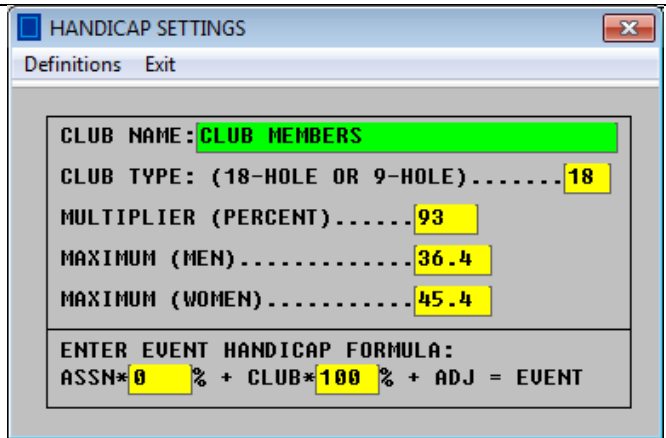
HANDICAP SETTINGS

Definitions Exit

CLUB NAME: CLUB MEMBERS

CLUB TYPE: (18-HOLE OR 9-HOLE)........ 18

MULTIPLIER (PERCENT)....... 93

MAXIMUM (MEN)............... 36.4

MAXIMUM (WOMEN)............ 45.4

ENTER EVENT HANDICAP FORMULA:
ASSN* 0 % + CLUB* 100 % + ADJ = EVENT